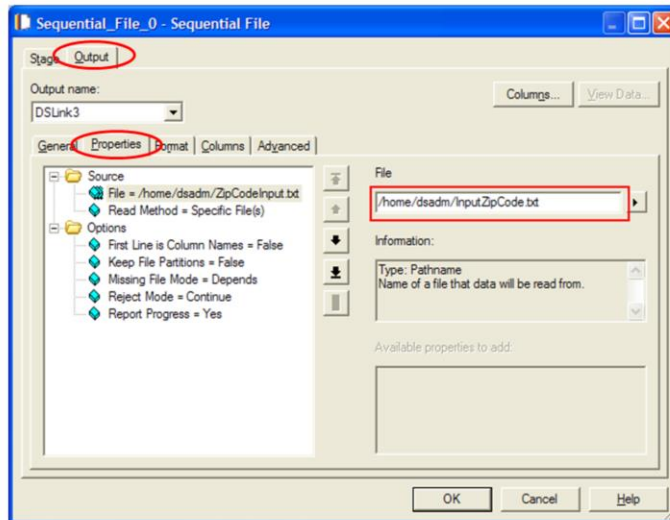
Sequential_File_0 - Sequential File

Stage Output

Output name:

DSLink3

Columns... View Data...

General Properties Format Columns Advanced

Source
File = /home/dsadm/ZipCodeInput.txt
Read Method = Specific File(s)
Options
First Line is Column Names = False
Keep File Partitions = False
Missing File Mode = Depends
Reject Mode = Continue
Report Progress = Yes

File

/home/dsadm/InputZipCode.txt

Information:

Type: Pathname
Name of a file that data will be read from.

Available properties to add:

OK Cancel Help